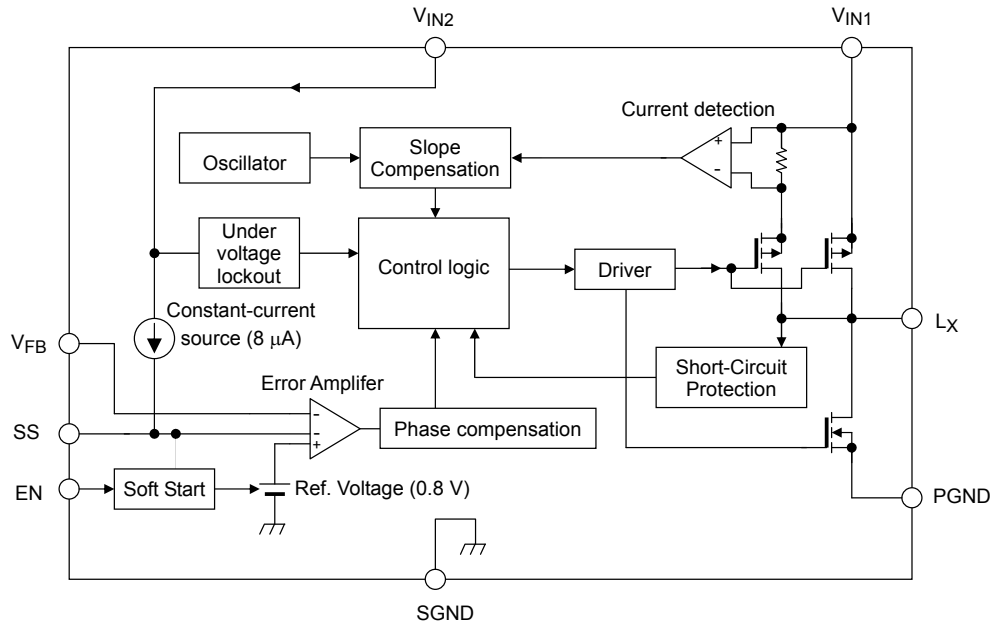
$V_{IN2}$

$V_{IN1}$

Current detection

Oscillator

Slope Compensation

+

-

Under voltage lockout

Control logic

Driver

Constant-current source (8 μA)

$V_{FB}$

$L_X$

Short-Circuit Protection

Error Amplifer

-

-

+

SS

Phase compensation

EN

Soft Start

Ref. Voltage (0.8 V)

PGND

SGND